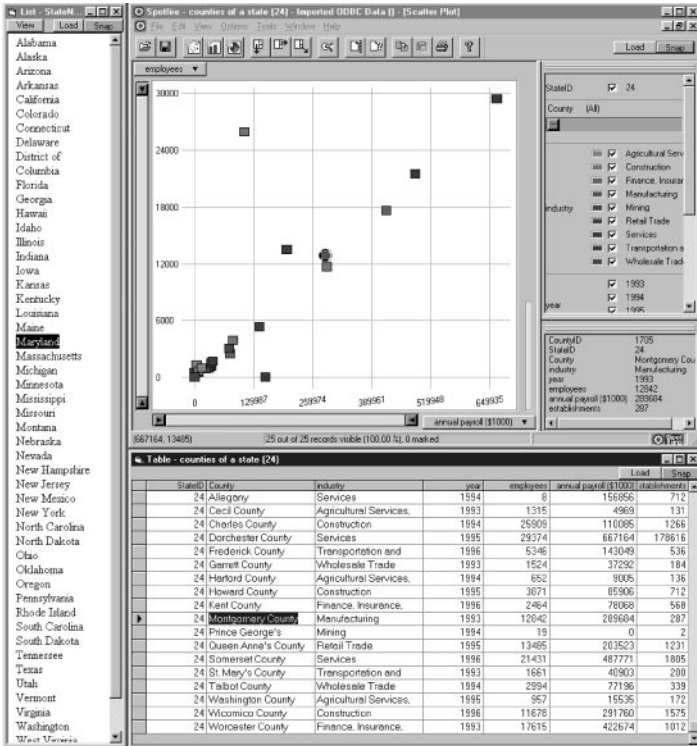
List - StateN...
View Load Snap
Alabama
Alaska
Arizona
Arkansas
California
Colorado
Connecticut
Delaware
District of Columbia
Florida
Georgia
Hawaii
Idaho
Illinois
Indiana
Iowa
Kansas
Kentucky
Louisiana
Maine
Maryland
Massachusetts
Michigan
Minnesota
Mississippi
Missouri
Montana
Nebraska
Nevada
New Hampshire
New Jersey
New Mexico
New York
North Carolina
North Dakota
Ohio
Oklahoma
Oregon
Pennsylvania
Rhode Island
South Carolina
South Dakota
Tennessee
Texas
Utah
Vermont
Virginia
Washington
West Virginia

Spotfire - counties of a state [24] - Imported ODBC Data [] - [Scatter Plot]
File Edit View Options Tools Window Help
Load Snap
employees
30000
24000
18000
12000
6000
0
0 129987 259974 389961 519948 649935
annual payroll ($1000)
(667164, 13485)
25 out of 25 records visible (100.00 %), 0 marked

StateID 24
County (All)
Agricultural Serv
Construction
Finance, Insurar
Manufacturing
industry Mining
Retail Trade
Services
Transportation a
Wholesale Trade
1993
1994
year 1995

CountyID 1705
StateID 24
County Montgomery Cou
industry Manufacturing
year 1993
employees 12842
annual payroll ($1000) 289684
establishments 287

Table - counties of a state [24]
Load Snap

| StateID | County | industry | year | employees | annual payroll ($1000) | establishments |
|---|---|---|---|---|---|---|
| 24 | Allegany | Services | 1994 | 8 | 156856 | 712 |
| 24 | Cecil County | Agricultural Services, | 1993 | 1315 | 4969 | 131 |
| 24 | Charles County | Construction | 1993 | 25909 | 110085 | 1266 |
| 24 | Dorchester County | Services | 1995 | 29374 | 667164 | 178616 |
| 24 | Frederick County | Transportation and | 1996 | 5346 | 143049 | 536 |
| 24 | Garrett County | Wholesale Trade | 1993 | 1524 | 37292 | 184 |
| 24 | Harford County | Agricultural Services, | 1994 | 652 | 9005 | 136 |
| 24 | Howard County | Construction | 1995 | 3071 | 85906 | 712 |
| 24 | Kent County | Finance, Insurance, | 1996 | 2464 | 78068 | 568 |
| 24 | Montgomery County | Manufacturing | 1993 | 12842 | 289684 | 287 |
| 24 | Prince George's | Mining | 1994 | 19 | 0 | 2 |
| 24 | Queen Anne's County | Retail Trade | 1995 | 13485 | 203523 | 1231 |
| 24 | Somerset County | Services | 1996 | 21431 | 487771 | 1805 |
| 24 | St. Mary's County | Transportation and | 1993 | 1661 | 40903 | 200 |
| 24 | Talbot County | Wholesale Trade | 1994 | 2994 | 77196 | 339 |
| 24 | Washington County | Agricultural Services, | 1995 | 957 | 15535 | 172 |
| 24 | Wicomico County | Construction | 1996 | 11678 | 291760 | 1575 |
| 24 | Worcester County | Finance, Insurance, | 1993 | 17615 | 422674 | 1012 |